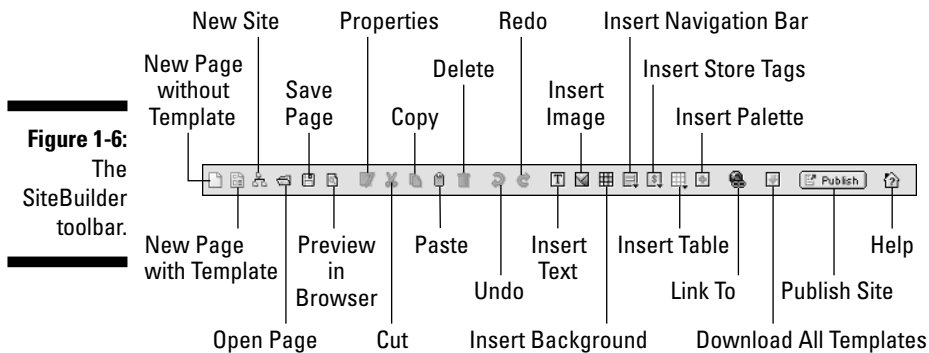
Figure 1-6: The SiteBuilder toolbar.

New Site
Properties
Redo
Insert Navigation Bar
New Page without Template
Save Page
Delete
Insert Store Tags
Copy
Insert Image
Insert Palette

Publish

New Page with Template
Preview in Browser
Paste
Insert Text
Insert Table
Help
Undo
Link To
Publish Site
Open Page
Cut
Insert Background
Download All Templates